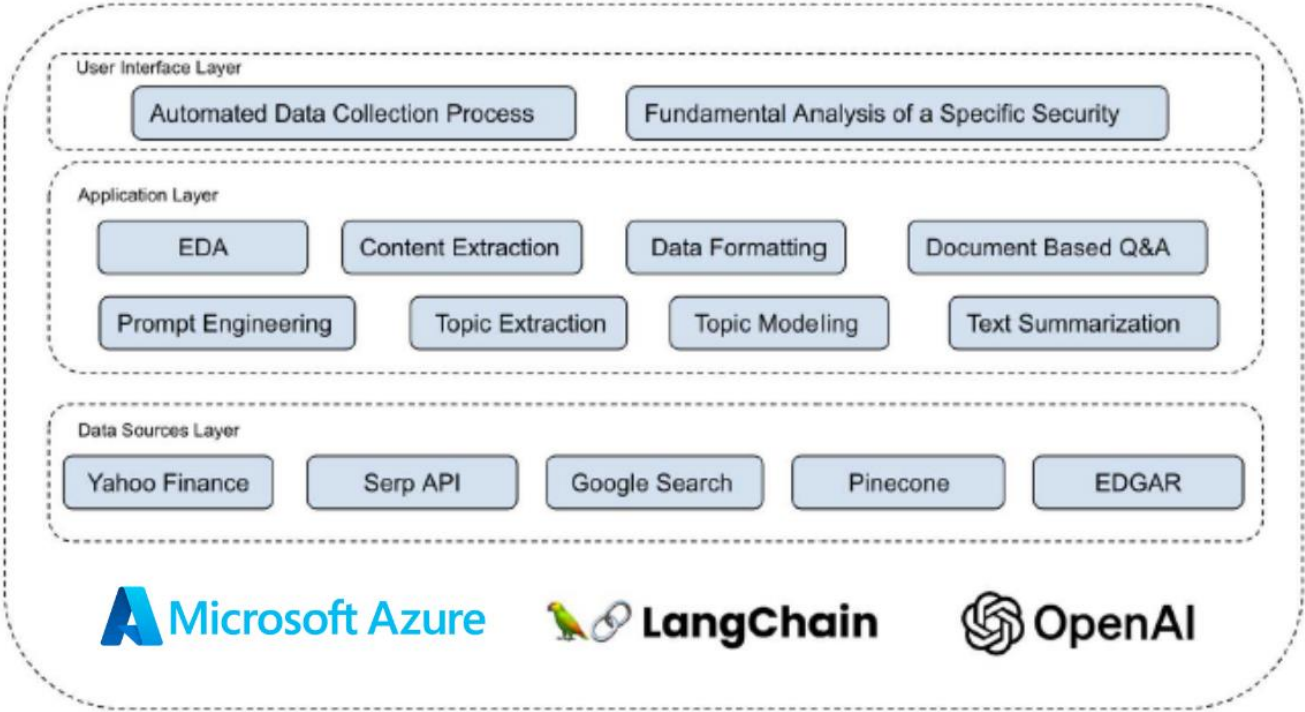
User Interface Layer

Automated Data Collection Process

Fundamental Analysis of a Specific Security

Application Layer

EDA

Content Extraction

Data Formatting

Document Based Q&A

Prompt Engineering

Topic Extraction

Topic Modeling

Text Summarization

Data Sources Layer

Yahoo Finance

Serp API

Google Search

Pinecone

EDGAR

Microsoft Azure

LangChain

OpenAI